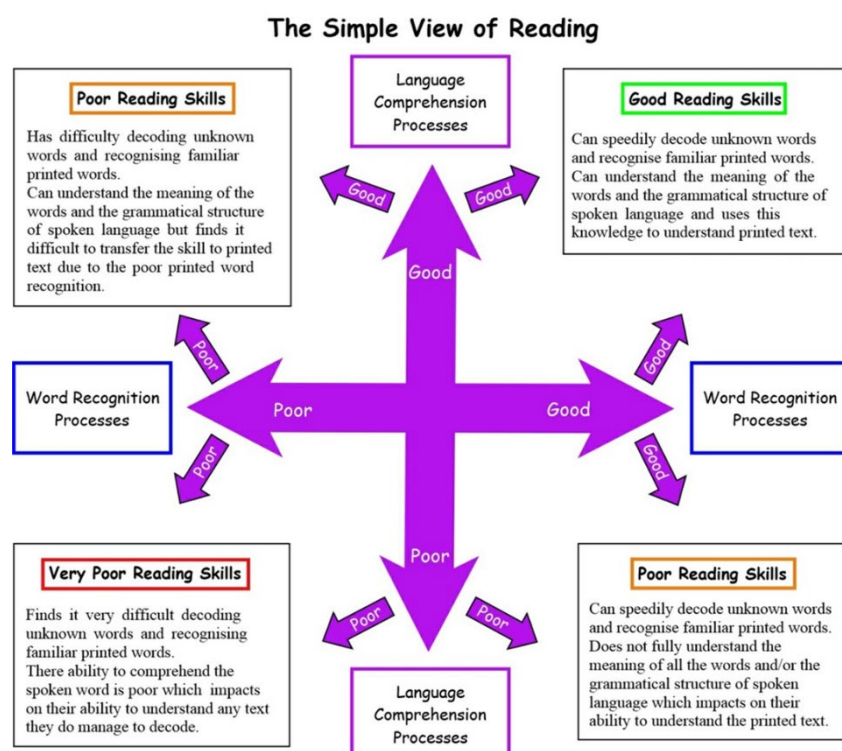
The Simple View of Reading

Poor Reading Skills

Has difficulty decoding unknown words and recognising familiar printed words.
Can understand the meaning of the words and the grammatical structure of spoken language but finds it difficult to transfer the skill to printed text due to the poor printed word recognition.

Language Comprehension Processes

Good Reading Skills

Can speedily decode unknown words and recognise familiar printed words. Can understand the meaning of the words and the grammatical structure of spoken language and uses this knowledge to understand printed text.

Good

Good

Good

Poor

Good

Word Recognition Processes

Poor

Good

Word Recognition Processes

Poor

Good

Poor

Very Poor Reading Skills

Finds it very difficult decoding unknown words and recognising familiar printed words.
There ability to comprehend the spoken word is poor which impacts on their ability to understand any text they do manage to decode.

Poor

Poor

Poor Reading Skills

Can speedily decode unknown words and recognise familiar printed words. Does not fully understand the meaning of all the words and/or the grammatical structure of spoken language which impacts on their ability to understand the printed text.

Language Comprehension Processes